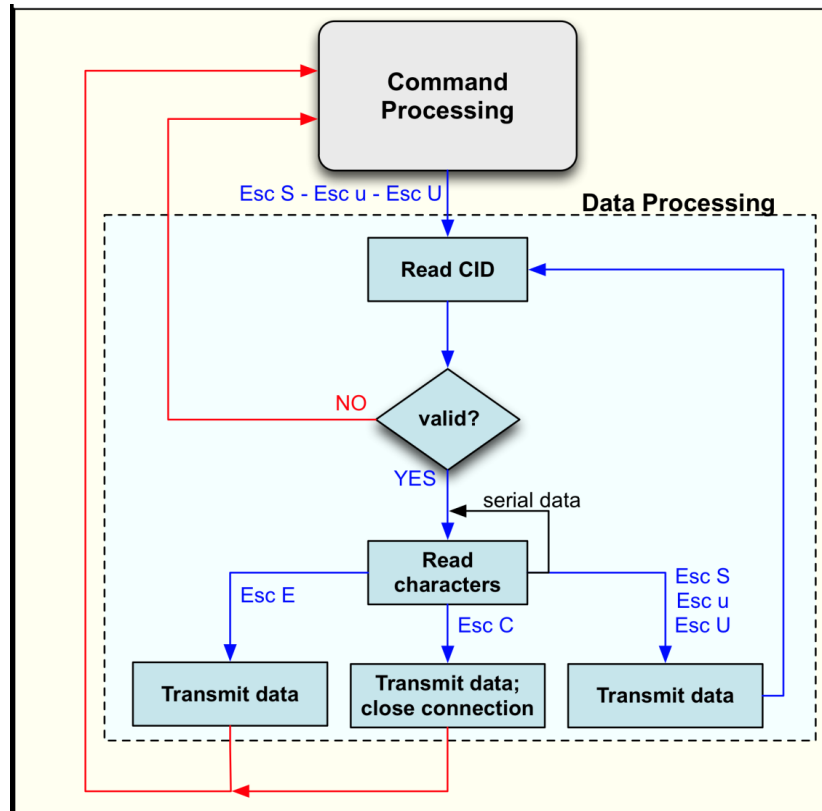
Command Processing

Esc S - Esc u - Esc U

Data Processing

Read CID

NO

valid?

YES

serial data

Read characters

Esc E

Esc C

Esc S
Esc u
Esc U

Transmit data

Transmit data; close connection

Transmit data